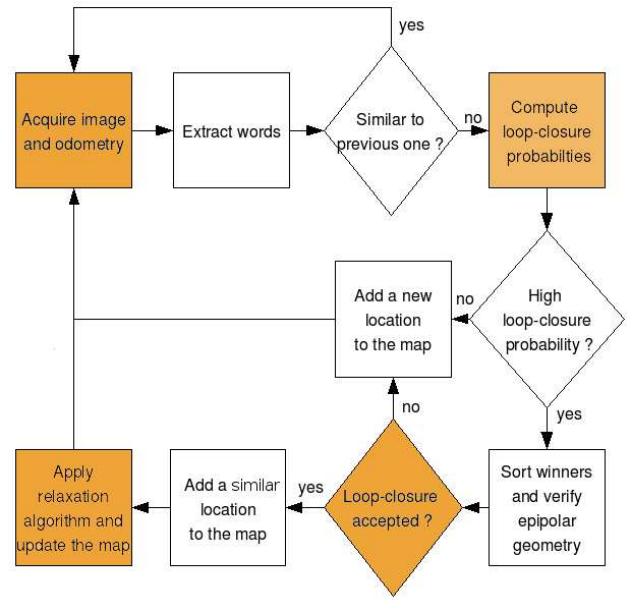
yes

Acquire image and odometry

Extract words

Similar to previous one ?

no

Compute loop-closure probabilties

High loop-closure probability ?

no

Add a new location to the map

yes

no

Sort winners and verify epipolar geometry

Loop-closure accepted ?

yes

Add a similar location to the map

Apply relaxation algorithm and update the map